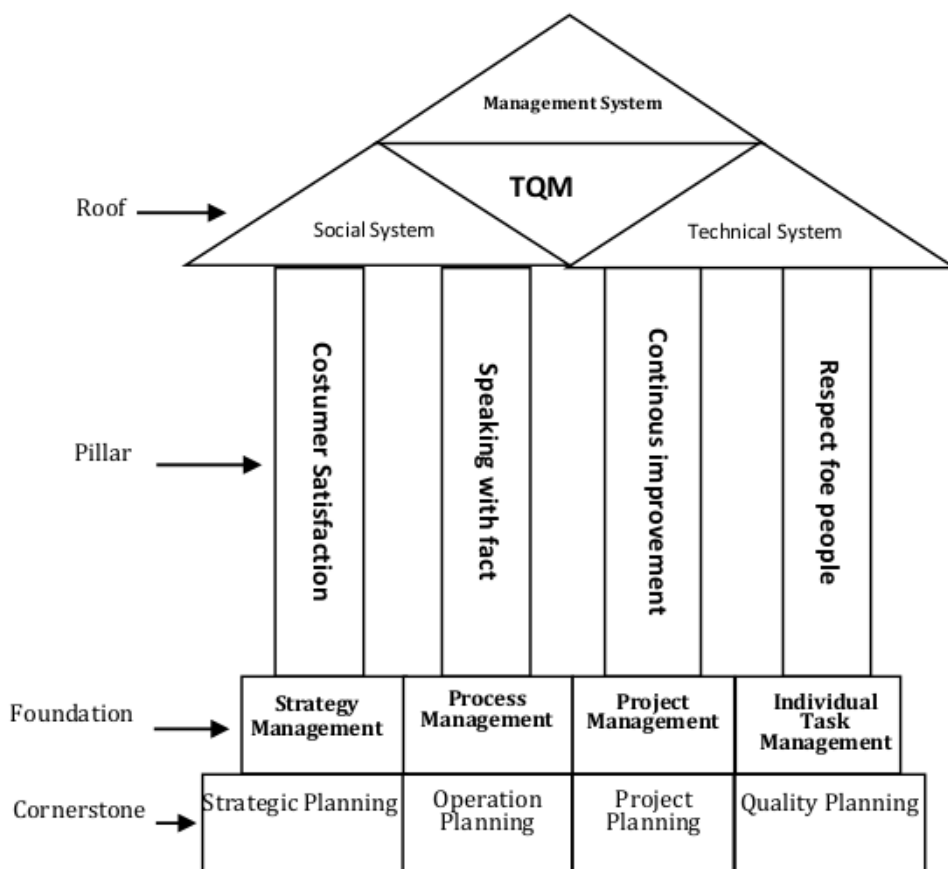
Management System

TQM

Social System

Technical System

Roof

Pillar

Costumer Satisfaction

Speaking with fact

Continous improvement

Respect foe people

Foundation

Strategy Management

Process Management

Project Management

Individual Task Management

Cornerstone

Strategic Planning

Operation Planning

Project Planning

Quality Planning